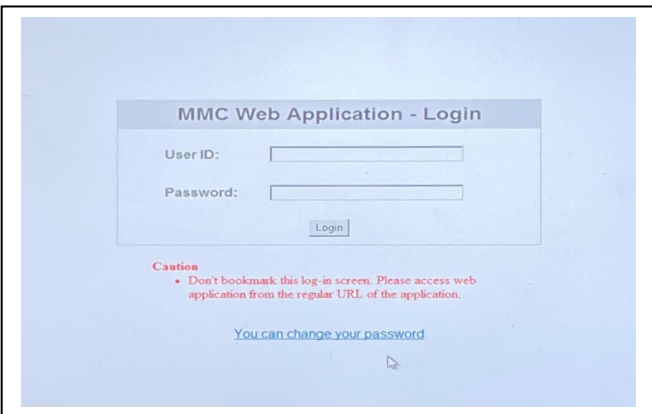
MMC Web Application - Login

User ID:

Password:

Login

Caution

- Don't bookmark this log-in screen. Please access web application from the regular URL of the application.

You can change your password